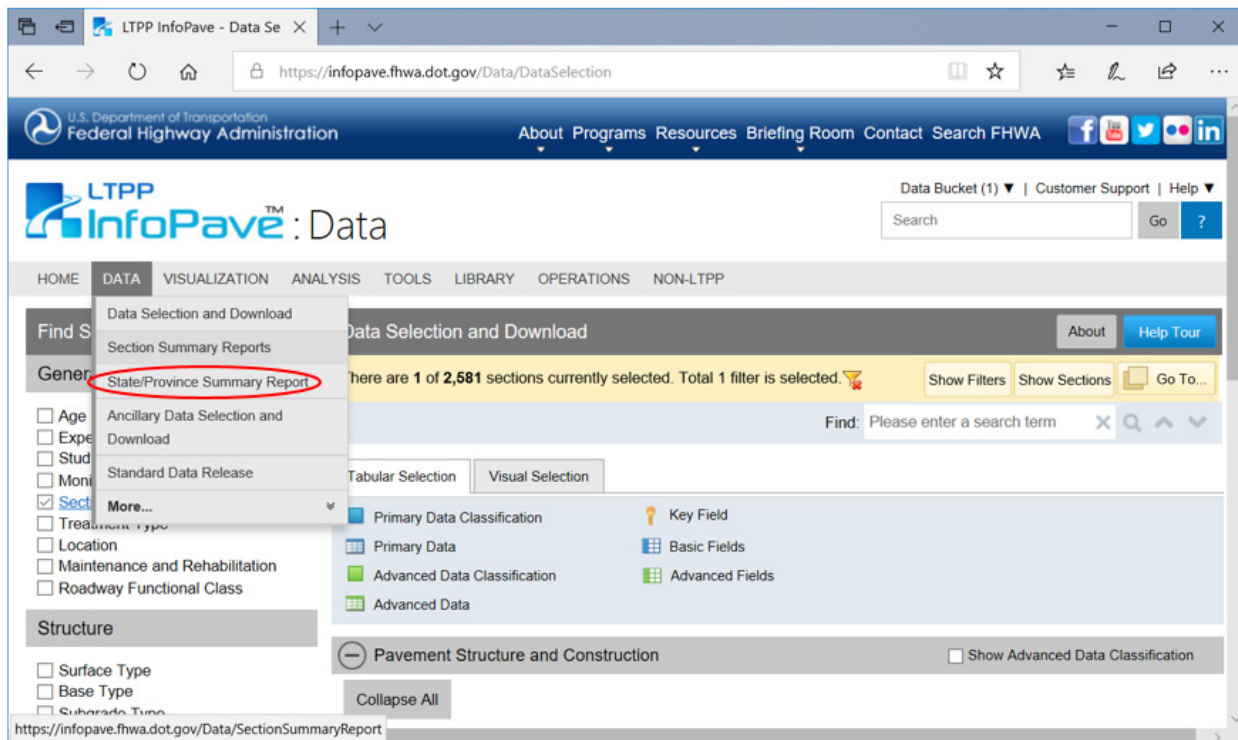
LTPP InfoPave - Data Se ×

https://infopave.fhwa.dot.gov/Data/DataSelection

U.S. Department of Transportation
Federal Highway Administration

About Programs Resources Briefing Room Contact Search FHWA

LTPP InfoPave™ : Data

Data Bucket (1) ▼ | Customer Support | Help ▼

Search

Go ?

HOME DATA VISUALIZATION ANALYSIS TOOLS LIBRARY OPERATIONS NON-LTPP

Data Selection and Download
Section Summary Reports
State/Province Summary Report
Ancillary Data Selection and Download
Standard Data Release
More...

Find S

Gener

Age
Expe
Stud
Moni
Sect
Treatment Type
Location
Maintenance and Rehabilitation
Roadway Functional Class

Structure

Surface Type
Base Type
Subgrade Type

Data Selection and Download

About Help Tour

There are **1** of **2,581** sections currently selected. Total 1 filter is selected.

Show Filters Show Sections Go To...

Find: Please enter a search term

Tabular Selection Visual Selection

Primary Data Classification
Primary Data
Advanced Data Classification
Advanced Data

Key Field
Basic Fields
Advanced Fields

Pavement Structure and Construction

Show Advanced Data Classification

Collapse All

https://infopave.fhwa.dot.gov/Data/SectionSummaryReport